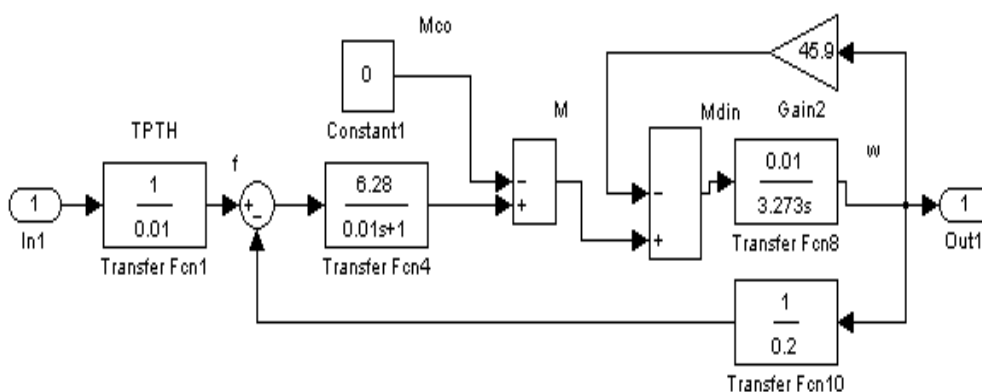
Mco

0

Constant1

45.9

Gain2

TPTH

f

M

Mdin

w

1

In1

$\frac{1}{0.01}$

Transfer Fcn1

+

-

$\frac{6.28}{0.01s+1}$

Transfer Fcn4

-

+

-

+

$\frac{0.01}{3.273s}$

Transfer Fcn8

1

Out1

$\frac{1}{0.2}$

Transfer Fcn10